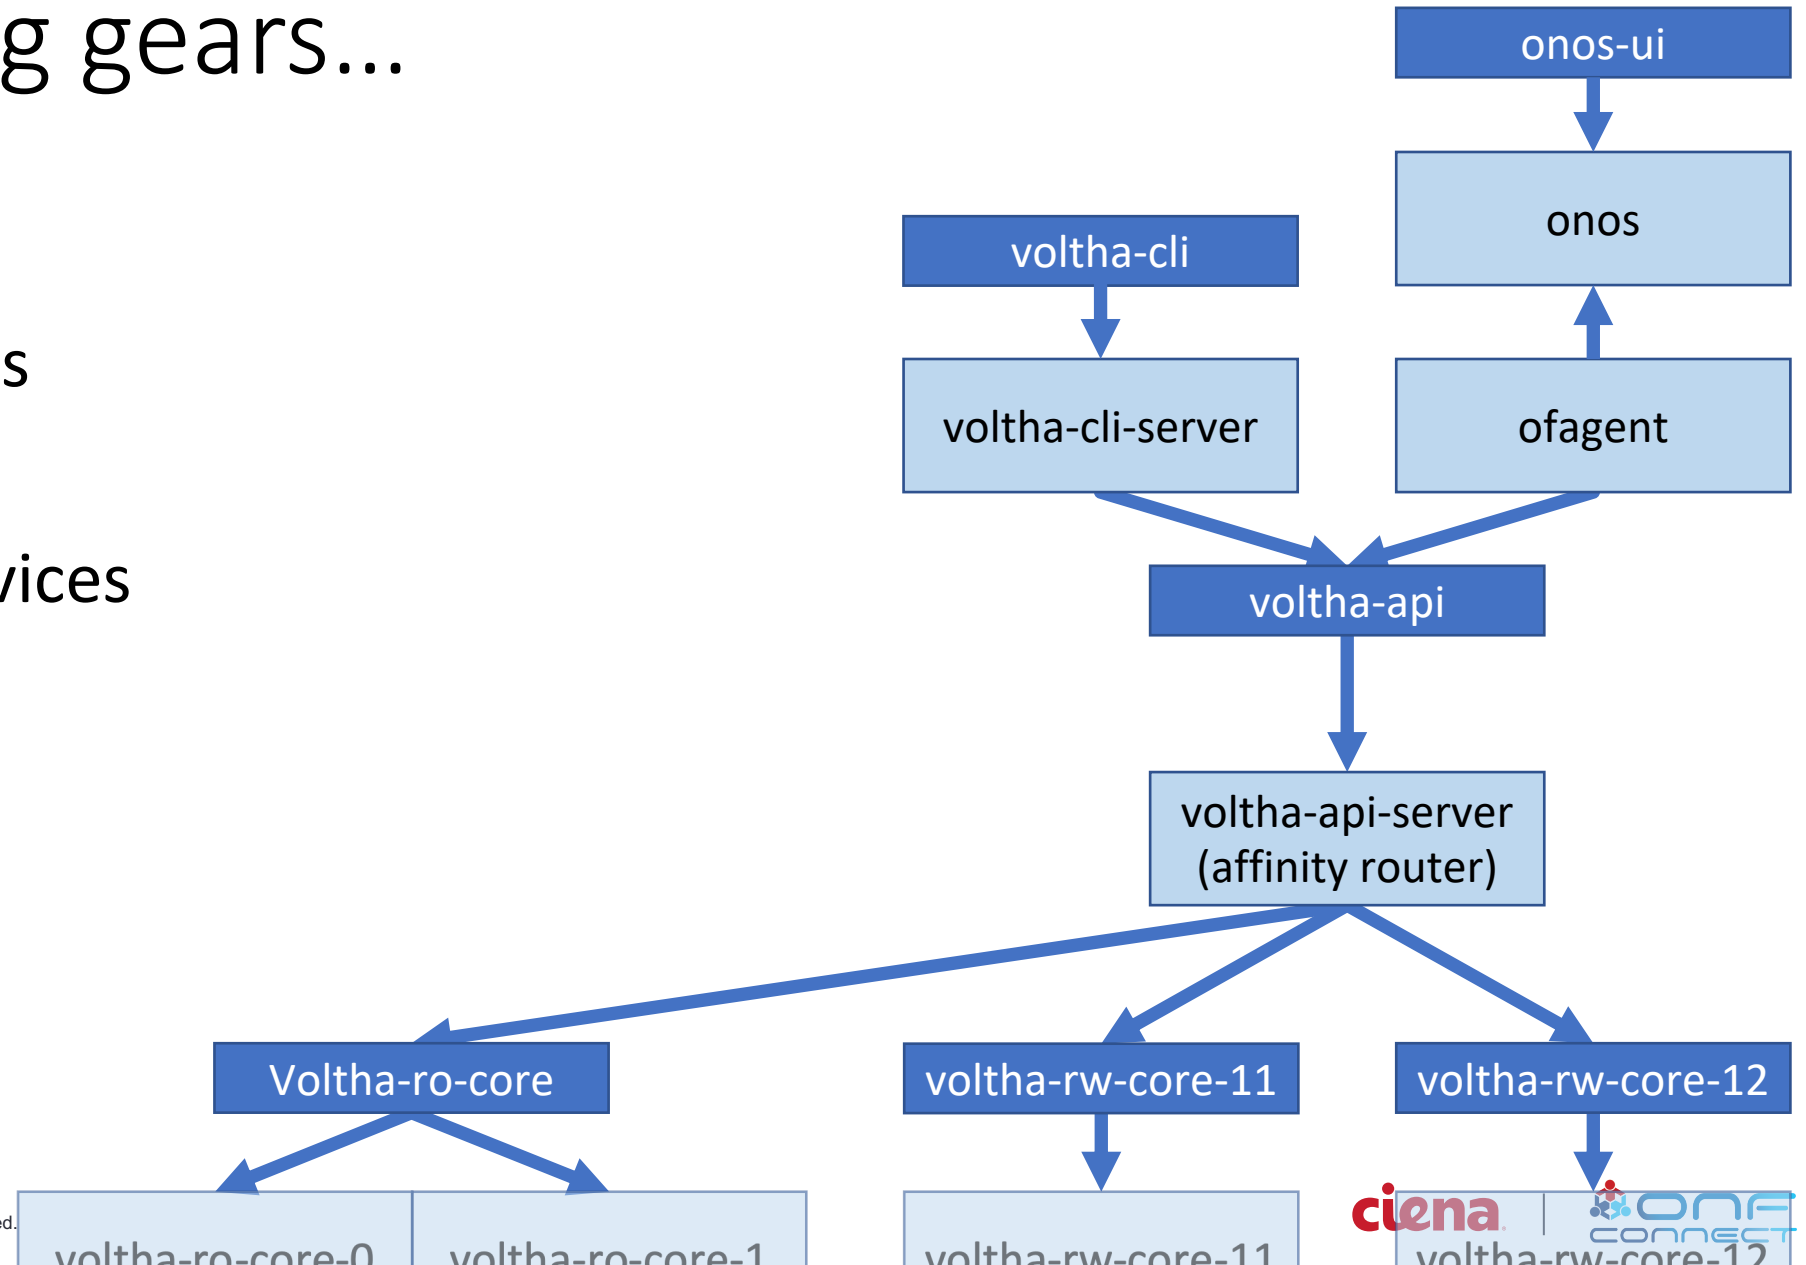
g gears...

s

vices

onos-ui

onos

voltha-cli

voltha-cli-server

ofagent

voltha-api

voltha-api-server
(affinity router)

Voltha-ro-core

voltha-rw-core-11

voltha-rw-core-12

ed.

voltha-ro-core-0

voltha-ro-core-1

voltha-rw-core-11

ciena

ONF CONNECT

voltha-rw-core-12